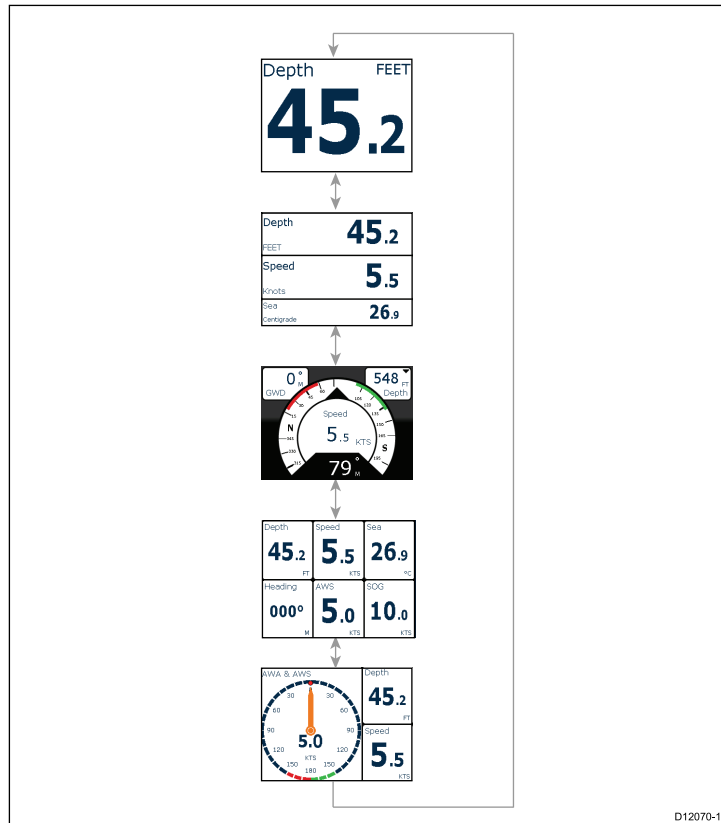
Depth FEET
45.2

Depth 45.2
FEET
Speed 5.5
Knots
Sea 26.9
Centigrade

0° M
GWD
548 FT
Depth
N
S
Speed
5.5
KTS
79° M

| Depth 45.2 FT | Speed 5.5 KTS | Sea 26.9 °C |
|---|---|---|
| Heading 000° M | AWS 5.0 KTS | SOG 10.0 KTS |

AWA & AWS
30 30
60 60
90 90
120 120
150 150
180
5.0
KTS
Depth
45.2
FT
Speed
5.5
KTS

D12070-1